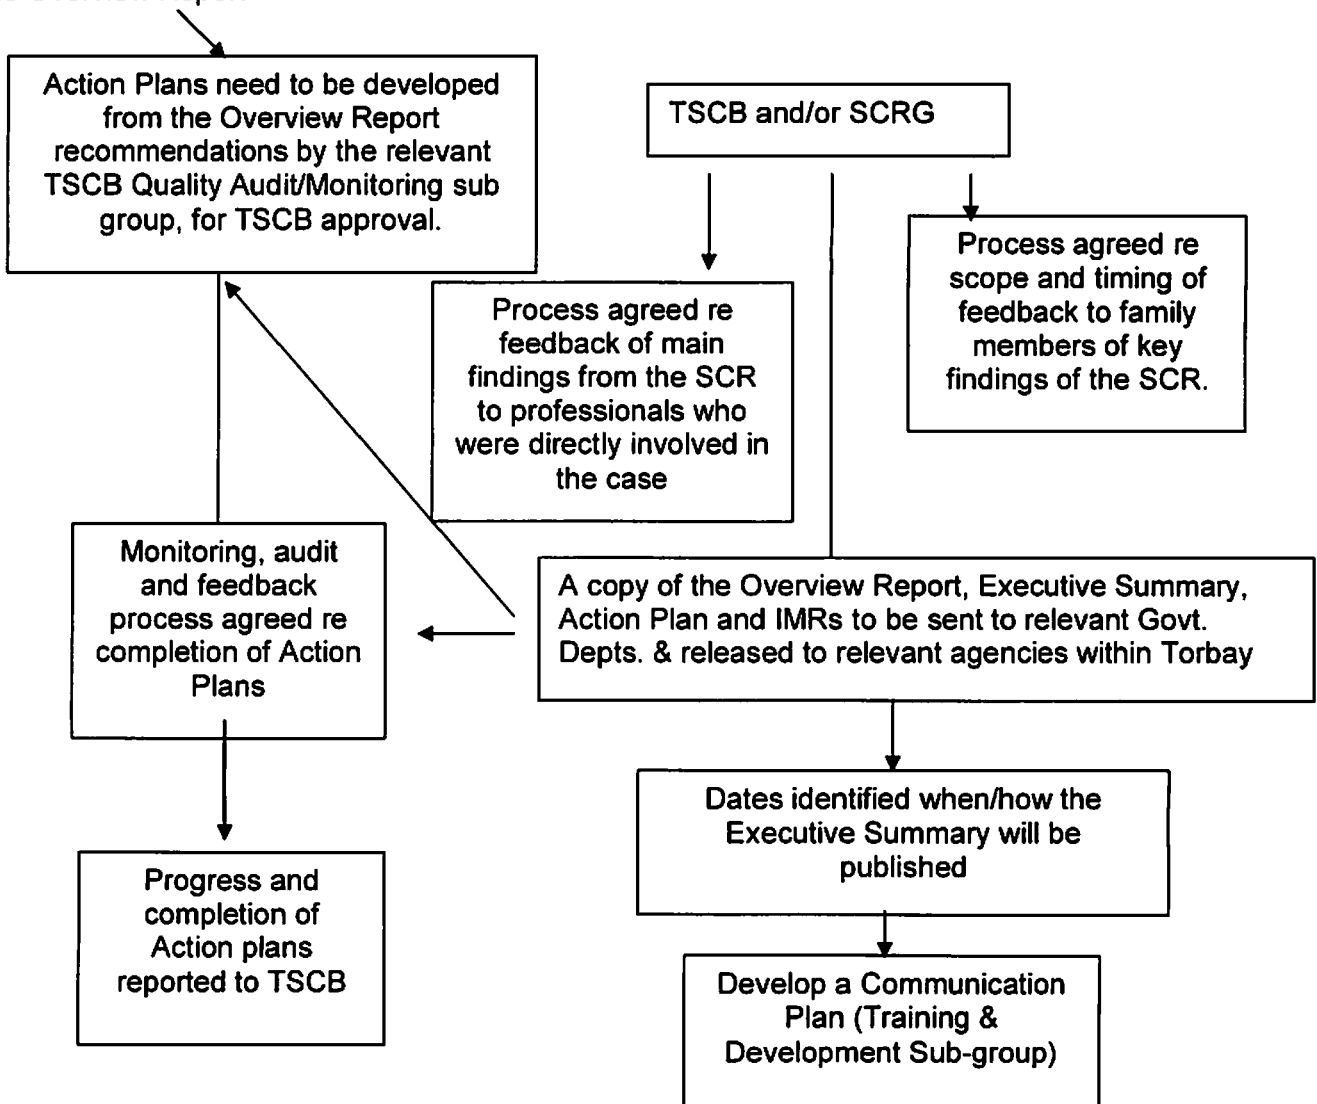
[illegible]

Action Plans need to be developed from the Overview Report recommendations by the relevant TSCB Quality Audit/Monitoring sub group, for TSCB approval.

TSCB and/or SCRG

Process agreed re feedback of main findings from the SCR to professionals who were directly involved in the case

Process agreed re scope and timing of feedback to family members of key findings of the SCR.

Monitoring, audit and feedback process agreed re completion of Action Plans

A copy of the Overview Report, Executive Summary, Action Plan and IMRs to be sent to relevant Govt. Depts. & released to relevant agencies within Torbay

Dates identified when/how the Executive Summary will be published

Progress and completion of Action plans reported to TSCB

Develop a Communication Plan (Training & Development Sub-group)